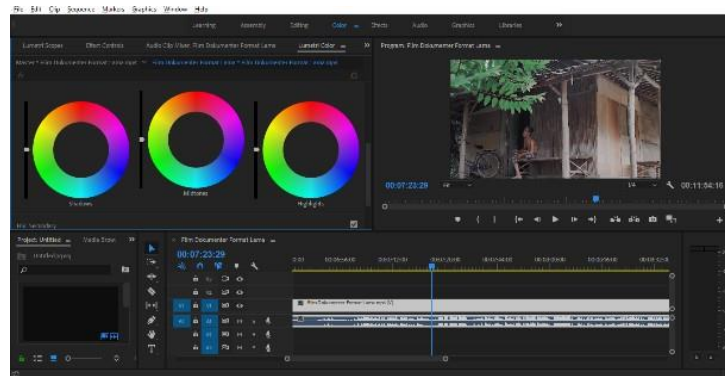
File Edit Clip Sequence Markers Graphics Window Help

Learning Assembly Editing Color Effects Audio Graphics Libraries »

Lumetri Scopes Effect Controls Audio Clip Mixer: Film Dokumenter Format Lama Lumetri Color »

Program: Film Dokumenter Format Lama

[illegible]

Shadows Midtones Highlights

HSL Secondary

00:07:23:29 Fit 1/4 00:11:54:16

Project: Untitled Media Brow »

Untitled.prproj

Film Dokumenter Format Lama

00:07:23:29

Film Dokumenter Format Lama.mp4 [V]